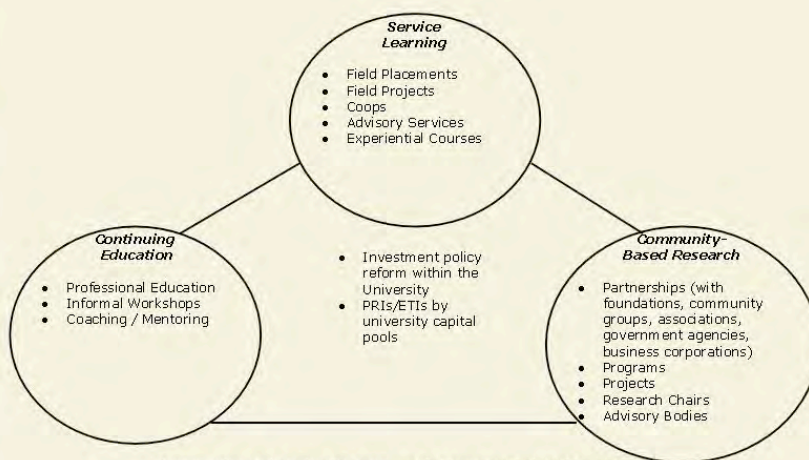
Service Learning

- Field Placements
- Field Projects
- Coops
- Advisory Services
- Experiential Courses

Continuing Education

- Professional Education
- Informal Workshops
- Coaching / Mentoring

- Investment policy reform within the University
- PRIs/ETIs by university capital pools

Community-Based Research

- Partnerships (with foundations, community groups, associations, government agencies, business corporations)
- Programs
- Projects
- Research Chairs
- Advisory Bodies